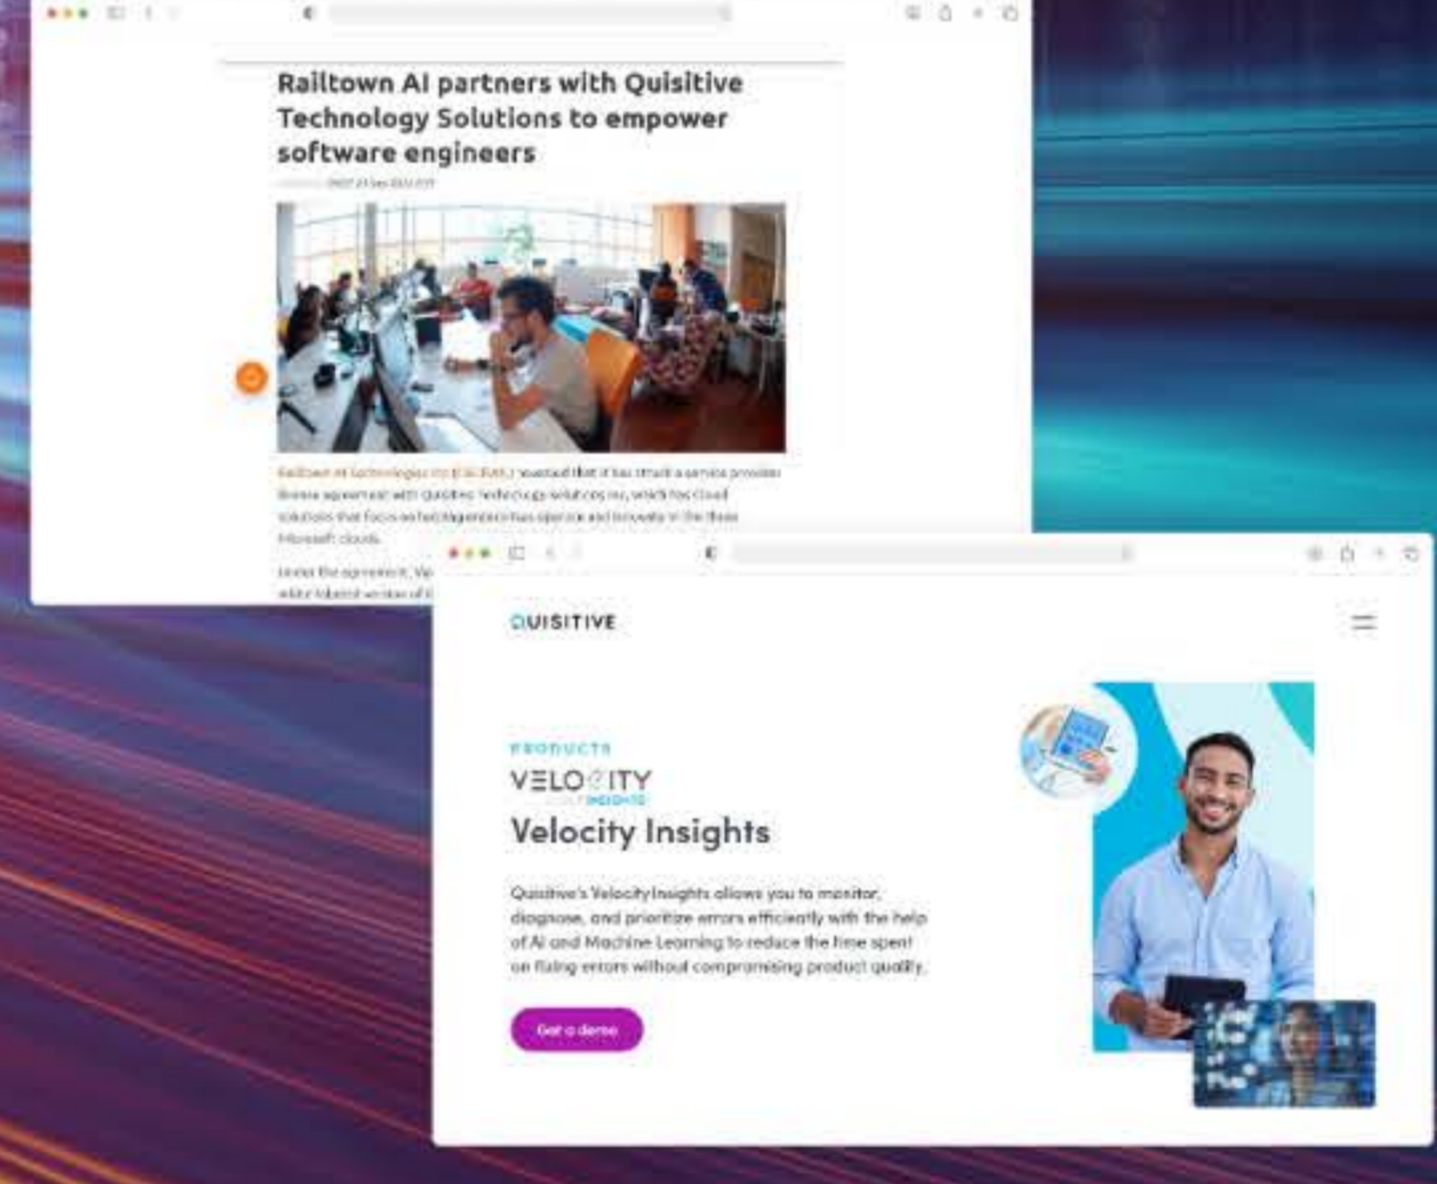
Railtown AI partners with Quisitive Technology Solutions to empower software engineers

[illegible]

Railtown AI Technologies Inc. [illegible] announced that it has struck a service provider license agreement with Quisitive Technology Solutions Inc., which has cloud solutions that focus on helping enterprises operate and innovate in the three Microsoft clouds.

Under the agreement, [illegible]
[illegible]

QUISITIVE

PRODUCTS

VELOCITY
INSIGHTS

Velocity Insights

Quisitive's Velocity Insights allows you to monitor, diagnose, and prioritize errors efficiently with the help of AI and Machine Learning to reduce the time spent on fixing errors without compromising product quality.

Get a demo